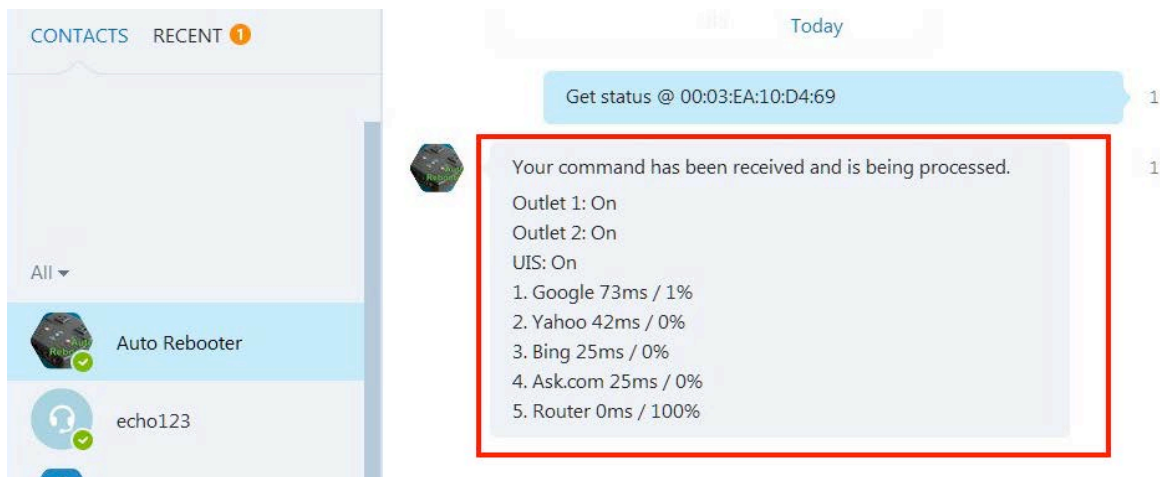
CONTACTS RECENT 1

All

Auto Rebooter

echo123

Today

Get status @ 00:03:EA:10:D4:69

1

Your command has been received and is being processed.
Outlet 1: On
Outlet 2: On
UIS: On
1. Google 73ms / 1%
2. Yahoo 42ms / 0%
3. Bing 25ms / 0%
4. Ask.com 25ms / 0%
5. Router 0ms / 100%

1